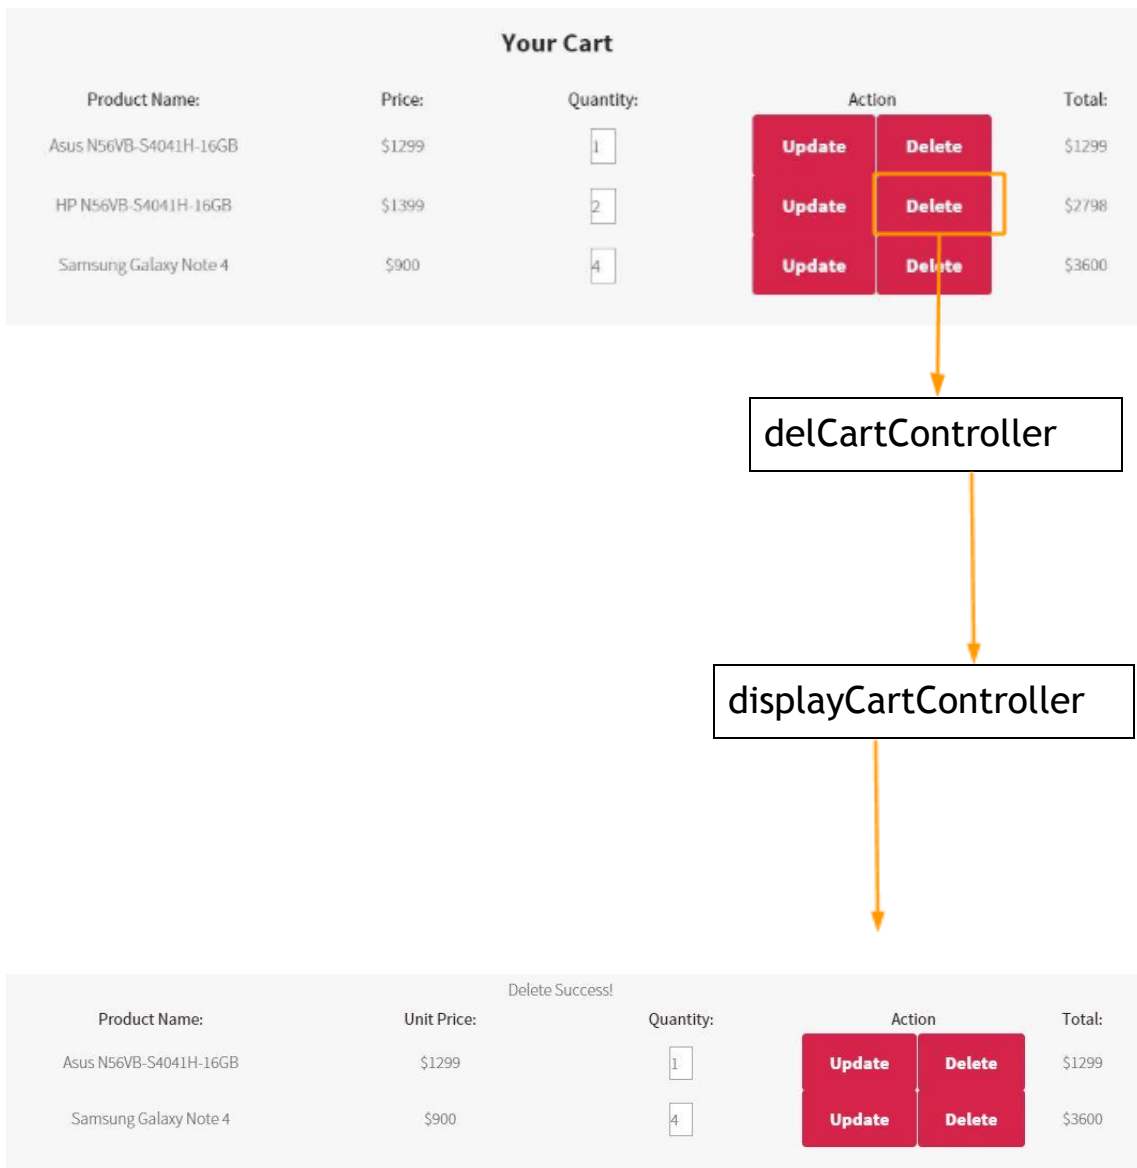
Your Cart

| Product Name: | Price: | Quantity: | Action | | Total: |
|---|---|---|---|---|---|
| Asus N56VB-S4041H-16GB | $1299 | 1 | Update | Delete | $1299 |
| HP N56VB-S4041H-16GB | $1399 | 2 | Update | Delete | $2798 |
| Samsung Galaxy Note 4 | $900 | 4 | Update | Delete | $3600 |

delCartController

displayCartController

Delete Success!

| Product Name: | Unit Price: | Quantity: | Action | | Total: |
|---|---|---|---|---|---|
| Asus N56VB-S4041H-16GB | $1299 | 1 | Update | Delete | $1299 |
| Samsung Galaxy Note 4 | $900 | 4 | Update | Delete | $3600 |